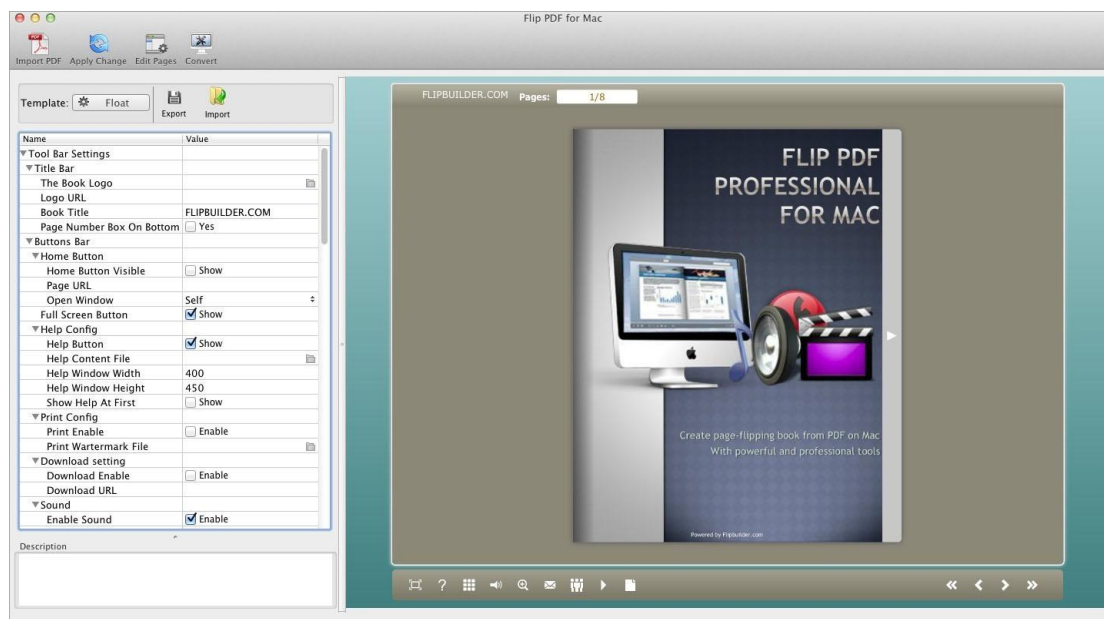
Flip PDF for Mac

Import PDF Apply Change Edit Pages Convert

Template: Float Export Import

| Name | Value |
|---|---|
| ▼Tool Bar Settings | |
| ▼Title Bar | |
| The Book Logo | |
| Logo URL | |
| Book Title | FLIPBUILDER.COM |
| Page Number Box On Bottom | Yes |
| ▼Buttons Bar | |
| ▼Home Button | |
| Home Button Visible | Show |
| Page URL | |
| Open Window | Self |
| Full Screen Button | Show |
| ▼Help Config | |
| Help Button | Show |
| Help Content File | |
| Help Window Width | 400 |
| Help Window Height | 450 |
| Show Help At First | Show |
| ▼Print Config | |
| Print Enable | Enable |
| Print Wartermark File | |
| ▼Download setting | |
| Download Enable | Enable |
| Download URL | |
| ▼Sound | |
| Enable Sound | Enable |

Description

FLIPBUILDER.COM Pages: 1/8

FLIP PDF PROFESSIONAL FOR MAC

Create page-flipping book from PDF on Mac
With powerful and professional tools

Powered by Flipbuilder.com